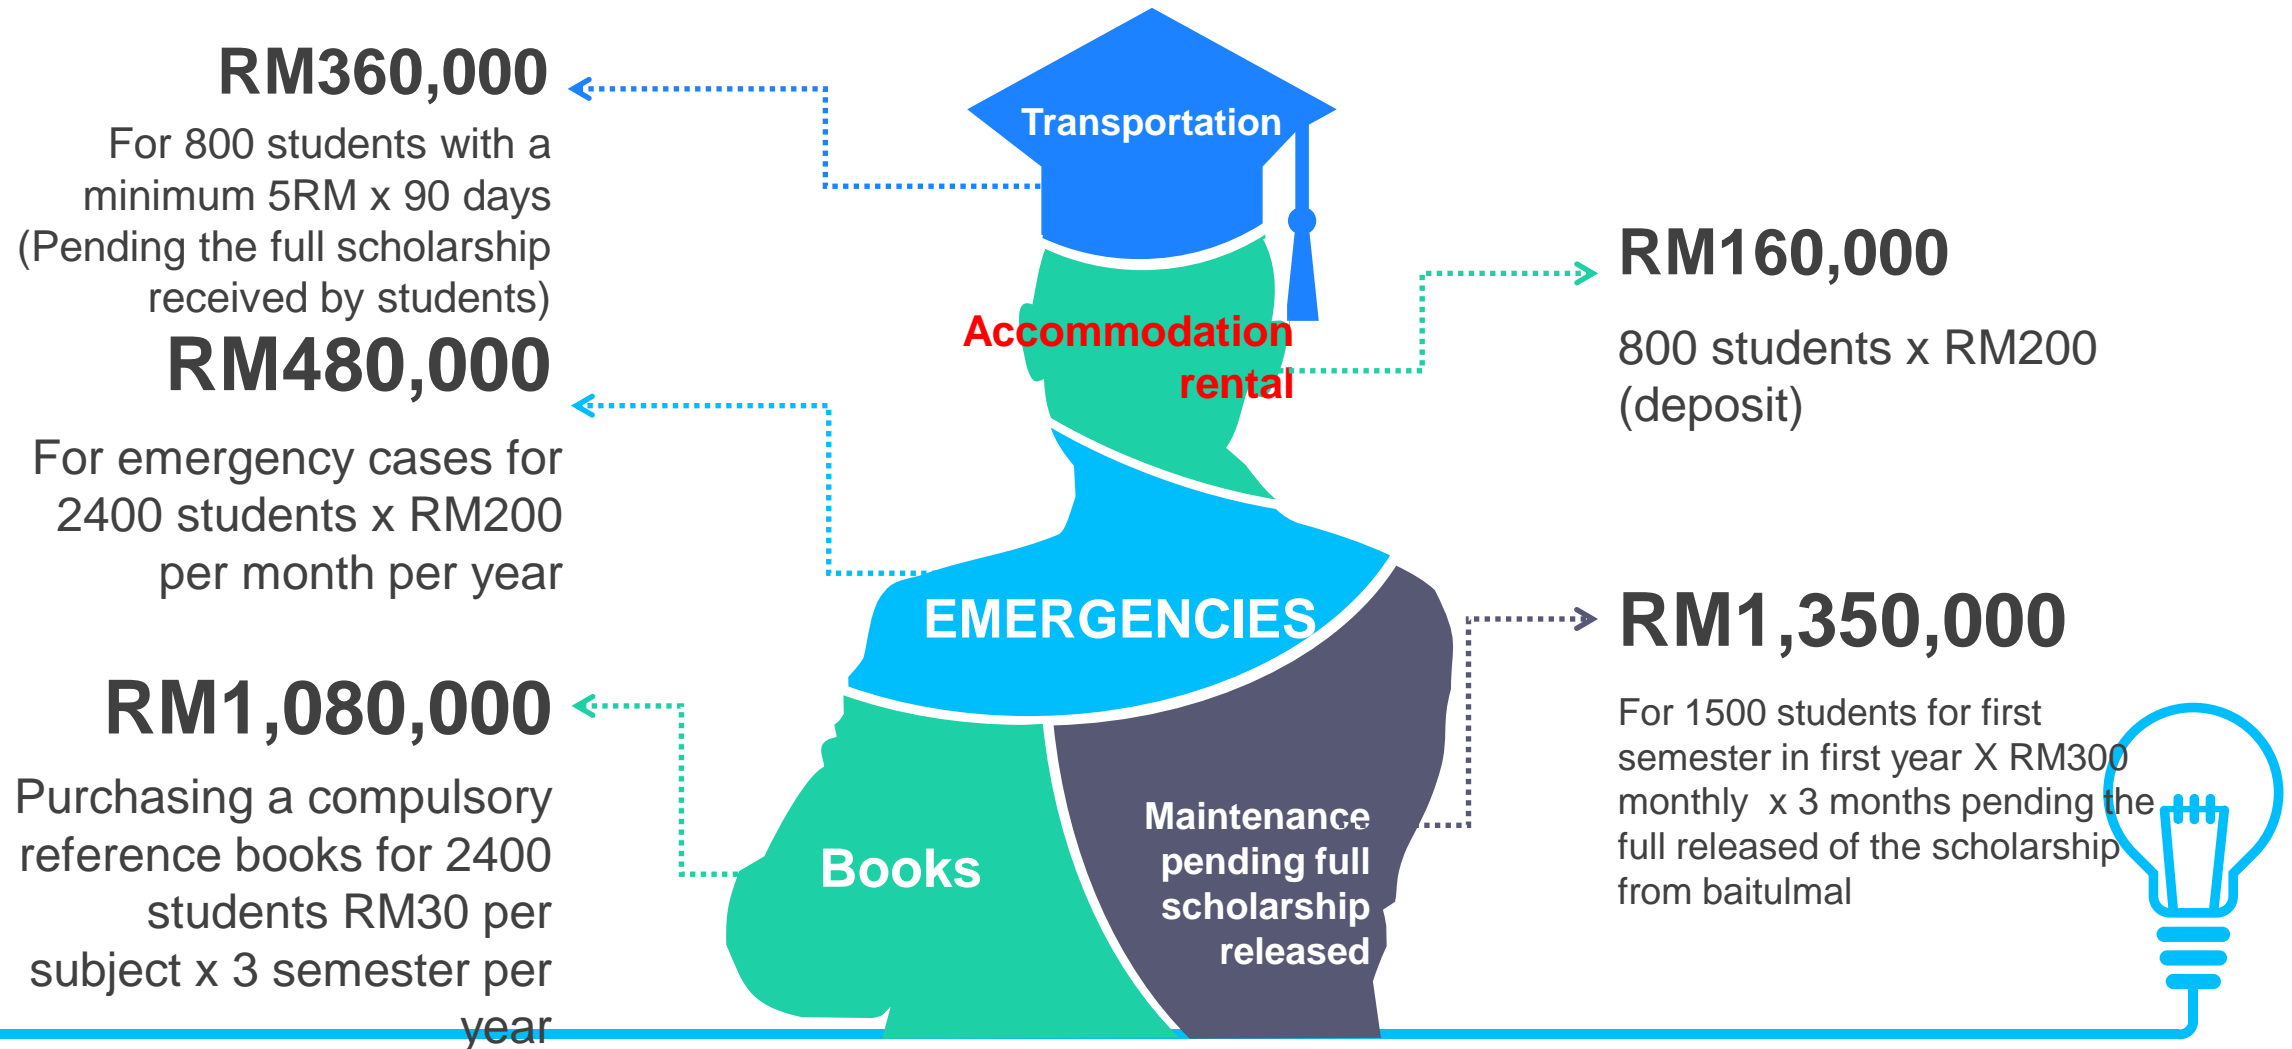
RM360,000

For 800 students with a minimum 5RM x 90 days (Pending the full scholarship received by students)

RM480,000

For emergency cases for 2400 students x RM200 per month per year

RM1,080,000

Purchasing a compulsory reference books for 2400 students RM30 per subject x 3 semester per year

Transportation

Accommodation rental

EMERGENCIES

Books

Maintenance pending full scholarship released

RM160,000

800 students x RM200 (deposit)

RM1,350,000

For 1500 students for first semester in first year X RM300 monthly x 3 months pending the full released of the scholarship from baitulmal